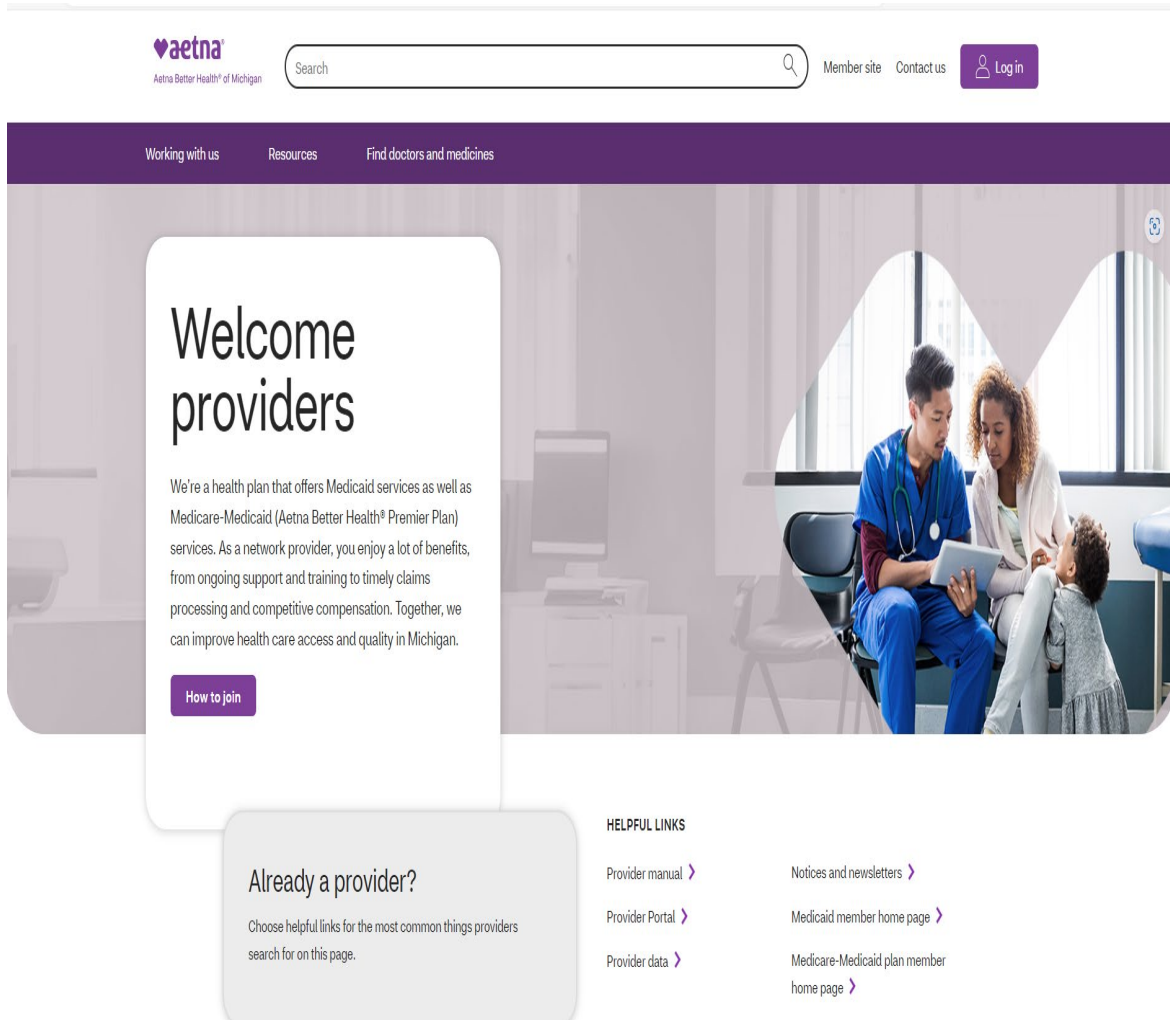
♥aetna®
Aetna Better Health® of Michigan

Search

Member site Contact us Log in

Working with us Resources Find doctors and medicines

Welcome providers

We're a health plan that offers Medicaid services as well as Medicare-Medicaid (Aetna Better Health® Premier Plan) services. As a network provider, you enjoy a lot of benefits, from ongoing support and training to timely claims processing and competitive compensation. Together, we can improve health care access and quality in Michigan.

How to join

Already a provider?

Choose helpful links for the most common things providers search for on this page.

HELPFUL LINKS

Provider manual ›

Provider Portal ›

Provider data ›

Notices and newsletters ›

Medicaid member home page ›

Medicare-Medicaid plan member home page ›